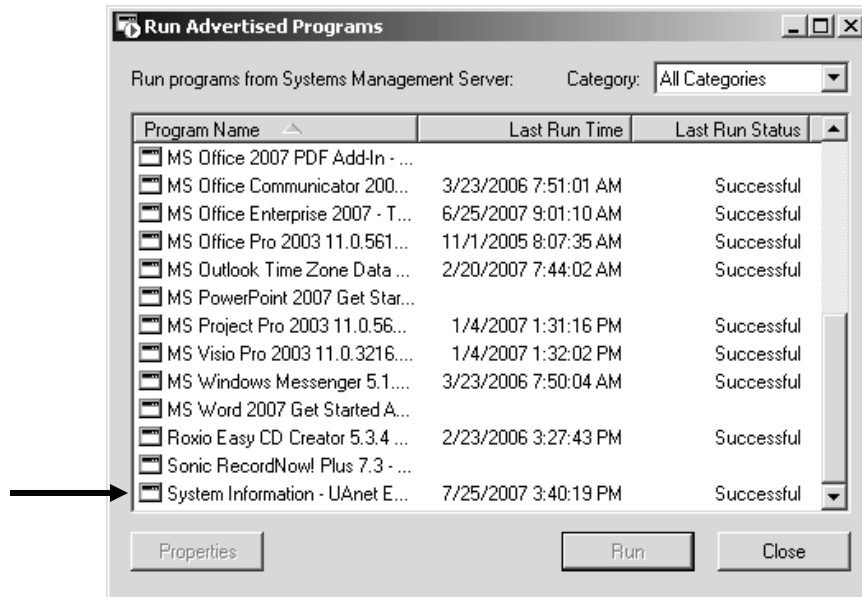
Run Advertised Programs

Run programs from Systems Management Server:

Category: All Categories

| Program Name | Last Run Time | Last Run Status |
|---|---|---|
| MS Office 2007 PDF Add-In - ... | | |
| MS Office Communicator 200... | 3/23/2006 7:51:01 AM | Successful |
| MS Office Enterprise 2007 - T... | 6/25/2007 9:01:10 AM | Successful |
| MS Office Pro 2003 11.0.561... | 11/1/2005 8:07:35 AM | Successful |
| MS Outlook Time Zone Data ... | 2/20/2007 7:44:02 AM | Successful |
| MS PowerPoint 2007 Get Star... | | |
| MS Project Pro 2003 11.0.56... | 1/4/2007 1:31:16 PM | Successful |
| MS Visio Pro 2003 11.0.3216.... | 1/4/2007 1:32:02 PM | Successful |
| MS Windows Messenger 5.1.... | 3/23/2006 7:50:04 AM | Successful |
| MS Word 2007 Get Started A... | | |
| Roxio Easy CD Creator 5.3.4 ... | 2/23/2006 3:27:43 PM | Successful |
| Sonic RecordNow! Plus 7.3 - ... | | |
| System Information - UAnet E... | 7/25/2007 3:40:19 PM | Successful |

Properties

Run

Close